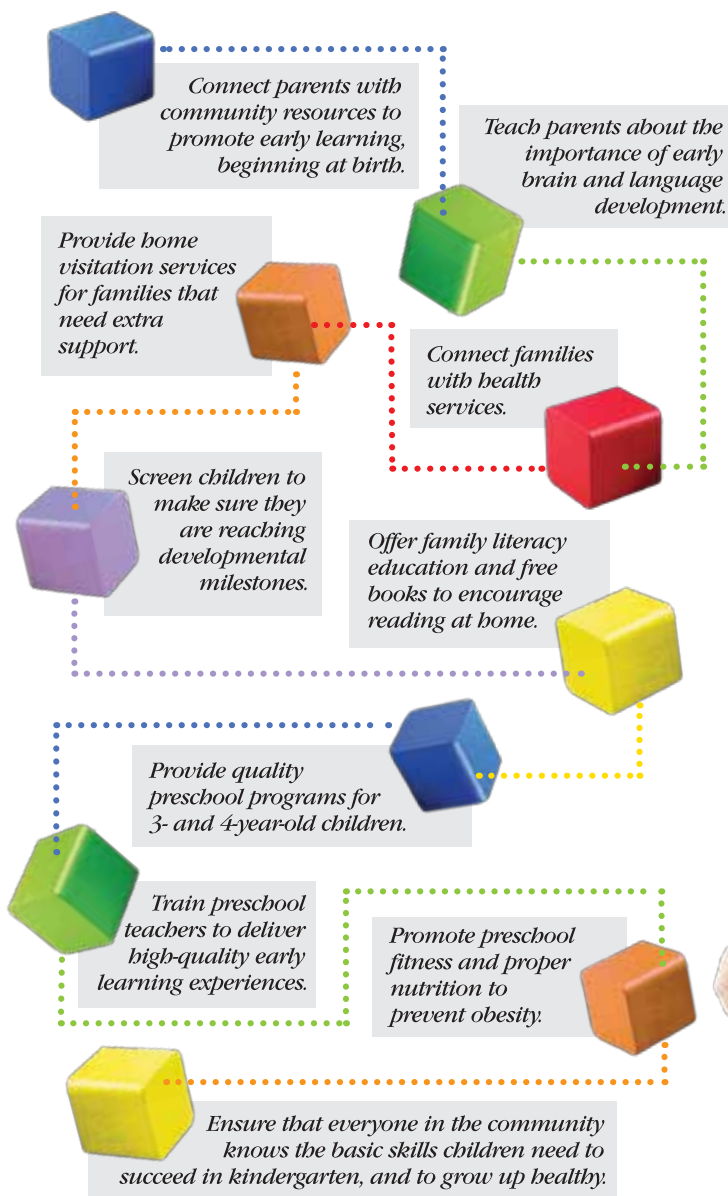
Connect parents with community resources to promote early learning, beginning at birth.

Teach parents about the importance of early brain and language development.

Provide home visitation services for families that need extra support.

Connect families with health services.

Screen children to make sure they are reaching developmental milestones.

Offer family literacy education and free books to encourage reading at home.

Provide quality preschool programs for 3- and 4-year-old children.

Train preschool teachers to deliver high-quality early learning experiences.

Promote preschool fitness and proper nutrition to prevent obesity.

Ensure that everyone in the community knows the basic skills children need to succeed in kindergarten, and to grow up healthy.